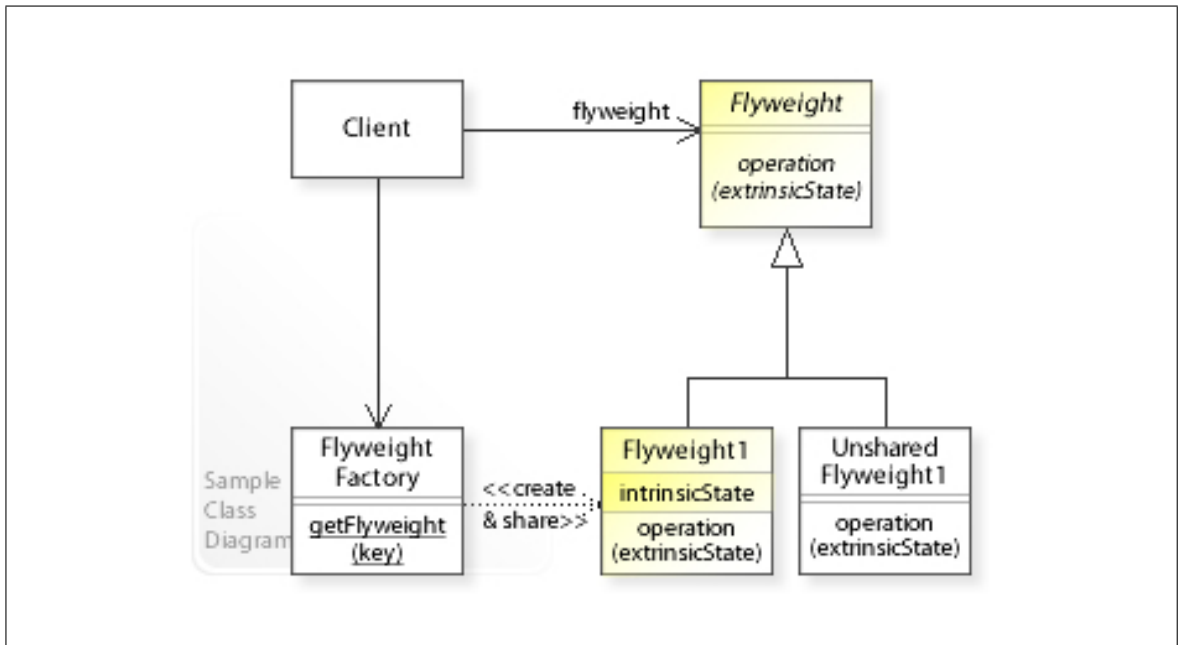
Client

flyweight

*Flyweight*

*operation (extrinsicState)*

Sample Class Diagram

Flyweight Factory

getFlyweight (key)

<<create & share>>

Flyweight1

intrinsicState

operation (extrinsicState)

Unshared Flyweight1

operation (extrinsicState)